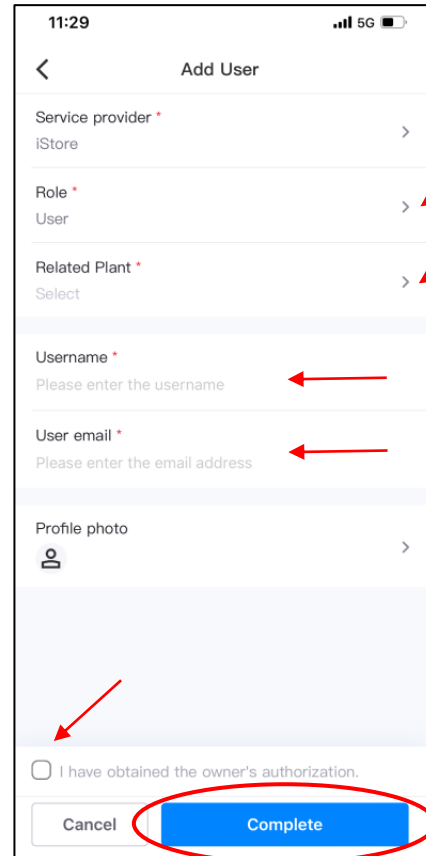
11:29 5G

Add User

Service provider *
iStore

Role *
User

Related Plant *
Select

Username *
Please enter the username

User email *
Please enter the email address

Profile photo

I have obtained the owner's authorization.

Cancel

Complete